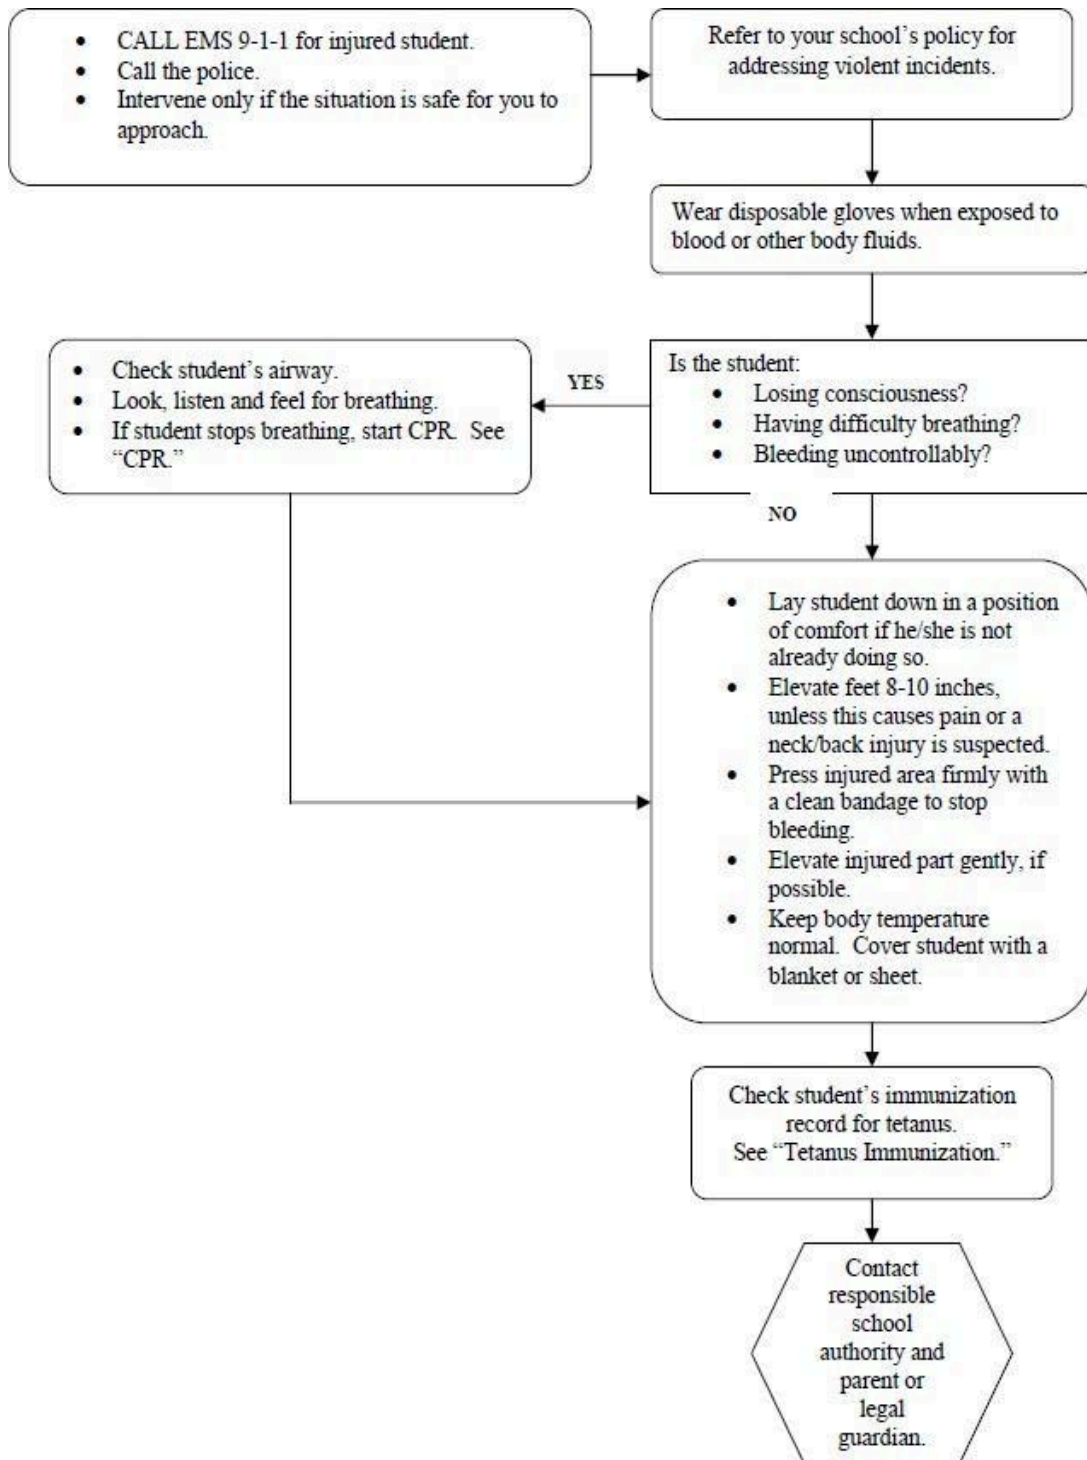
- CALL EMS 9-1-1 for injured student.
- Call the police.
- Intervene only if the situation is safe for you to approach.

Refer to your school's policy for addressing violent incidents.

Wear disposable gloves when exposed to blood or other body fluids.

Is the student:
- Losing consciousness?
- Having difficulty breathing?
- Bleeding uncontrollably?

YES

- Check student's airway.
- Look, listen and feel for breathing.
- If student stops breathing, start CPR. See "CPR."

NO

- Lay student down in a position of comfort if he/she is not already doing so.
- Elevate feet 8-10 inches, unless this causes pain or a neck/back injury is suspected.
- Press injured area firmly with a clean bandage to stop bleeding.
- Elevate injured part gently, if possible.
- Keep body temperature normal. Cover student with a blanket or sheet.

Check student's immunization record for tetanus. See "Tetanus Immunization."

Contact responsible school authority and parent or legal guardian.